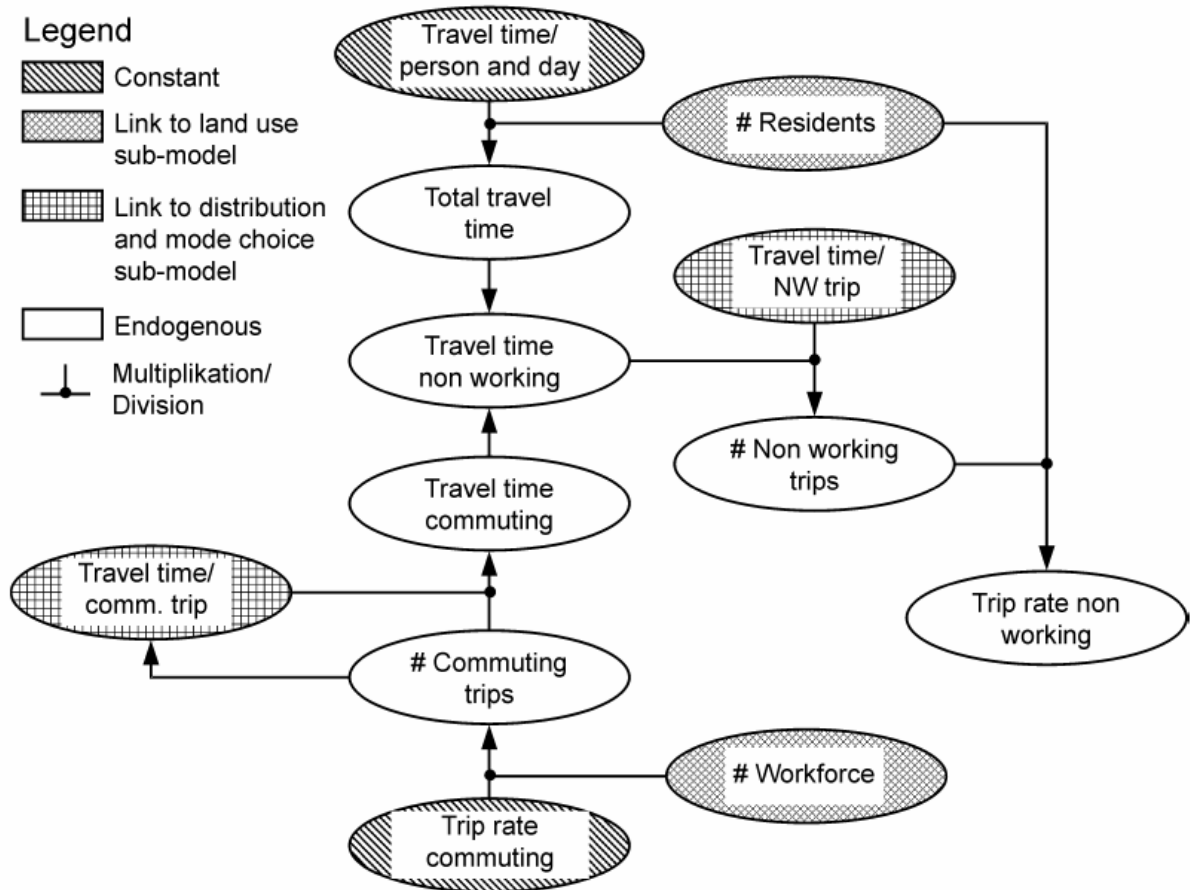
Legend

Constant

Link to land use sub-model

Link to distribution and mode choice sub-model

Endogenous

Multiplikation/ Division

Travel time/ person and day

# Residents

Total travel time

Travel time/ NW trip

Travel time non working

# Non working trips

Travel time commuting

Travel time/ comm. trip

Trip rate non working

# Commuting trips

# Workforce

Trip rate commuting